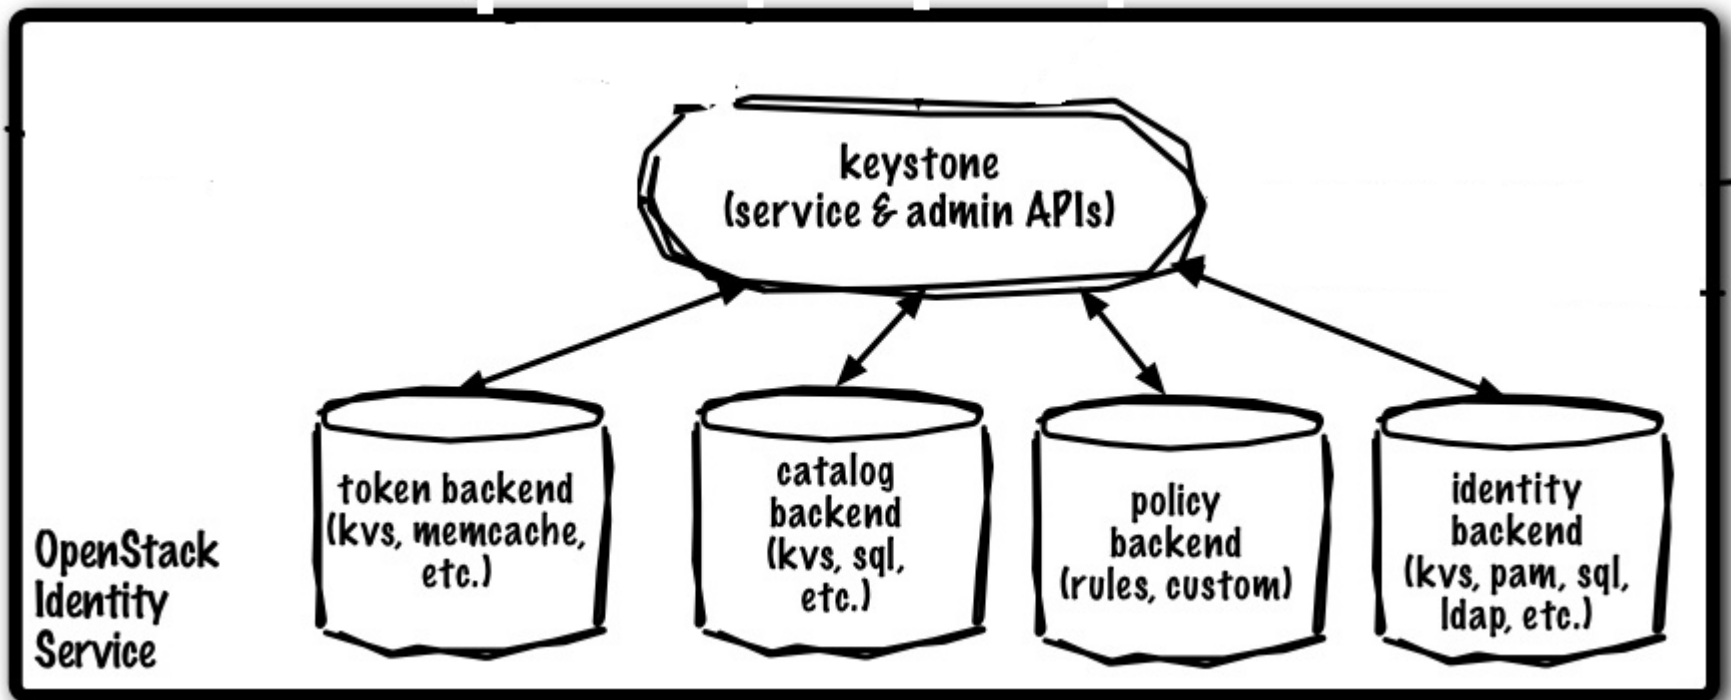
keystone
(service & admin APIs)

token backend
(kvs, memcache, etc.)

catalog backend
(kvs, sql, etc.)

policy backend
(rules, custom)

identity backend
(kvs, pam, sql, ldap, etc.)

OpenStack
Identity
Service